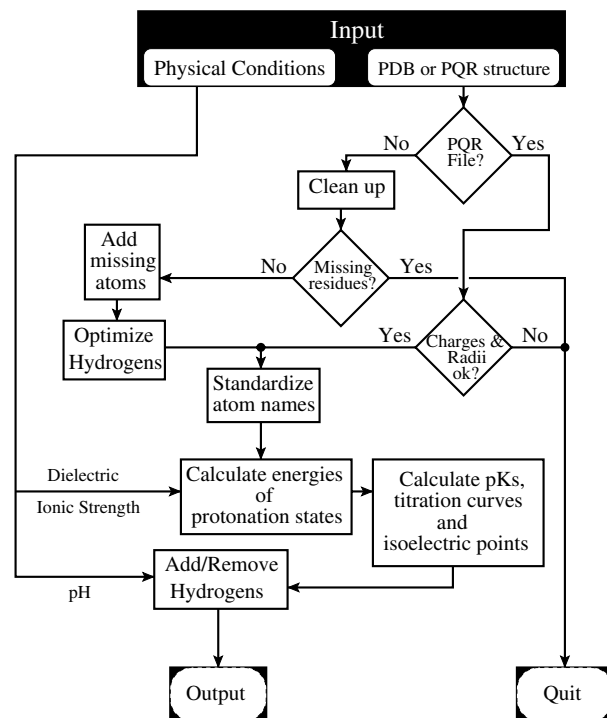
Input

Physical Conditions

PDB or PQR structure

No

PQR File?

Yes

Clean up

Add missing atoms

No

Missing residues?

Yes

Optimize Hydrogens

Yes

Charges & Radii ok?

No

Standardize atom names

Dielectric

Ionic Strength

Calculate energies of protonation states

Calculate pKs, titration curves and isoelectric points

Add/Remove Hydrogens

pH

Output

Quit